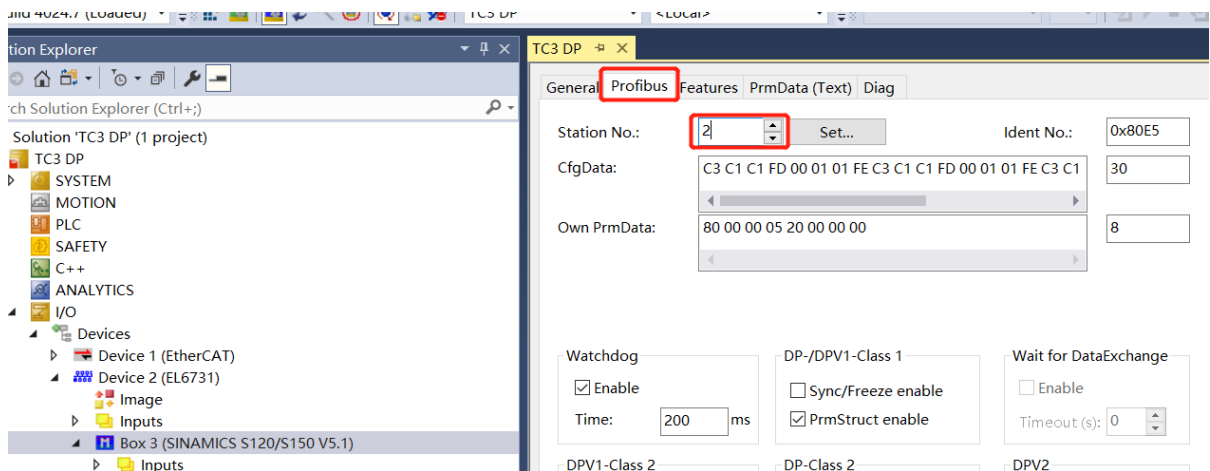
uild 4024.7 (Loaded) TC3 DP <Local>

tion Explorer

rch Solution Explorer (Ctrl+;)

Solution 'TC3 DP' (1 project)
TC3 DP
SYSTEM
MOTION
PLC
SAFETY
C++
ANALYTICS
I/O
Devices
Device 1 (EtherCAT)
Device 2 (EL6731)
Image
Inputs
Box 3 (SINAMICS S120/S150 V5.1)
Inputs

TC3 DP

General Profibus Features PrmData (Text) Diag

Station No.: 2 Set... Ident No.: 0x80E5

CfgData: C3 C1 C1 FD 00 01 01 FE C3 C1 C1 FD 00 01 01 FE C3 C1 30

Own PrmData: 80 00 00 05 20 00 00 00 8

Watchdog
Enable
Time: 200 ms

DP-/DPV1-Class 1
Sync/Freeze enable
PrmStruct enable

Wait for DataExchange
Enable
Timeout (s): 0

DPV1-Class 2
DP-Class 2
DPV2